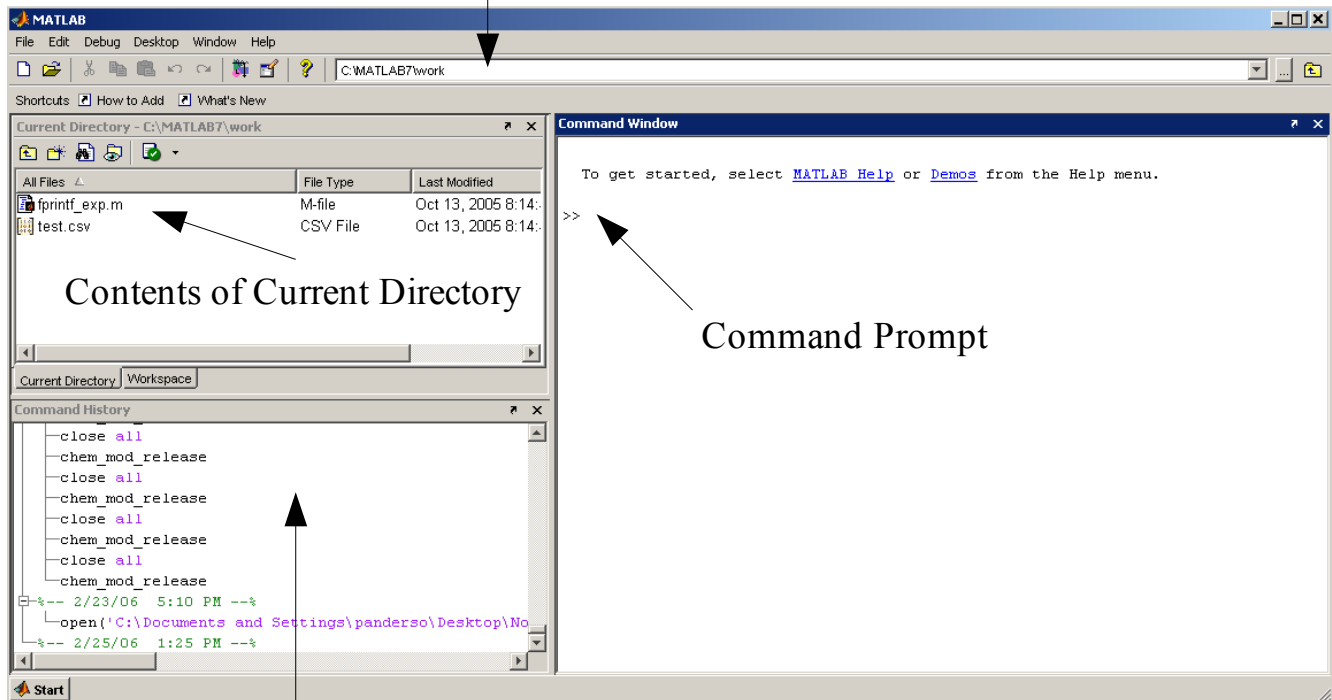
MATLAB

File Edit Debug Desktop Window Help

C:\MATLAB7\work

Shortcuts How to Add What's New

Current Directory - C:\MATLAB7\work

| All Files | File Type | Last Modified |
|---|---|---|
| fprintf_exp.m | M-file | Oct 13, 2005 8:14:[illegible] |
| test.csv | CSV File | Oct 13, 2005 8:14:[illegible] |

Contents of Current Directory

Current Directory Workspace

Command History

close all
chem_mod_release
close all
chem_mod_release
close all
chem_mod_release
close all
chem_mod_release
%-- 2/23/06 5:10 PM --%
open('C:\Documents and Settings\panderso\Desktop\No
%-- 2/25/06 1:25 PM --%

Command Window

To get started, select MATLAB Help or Demos from the Help menu.

>>

Command Prompt

Start